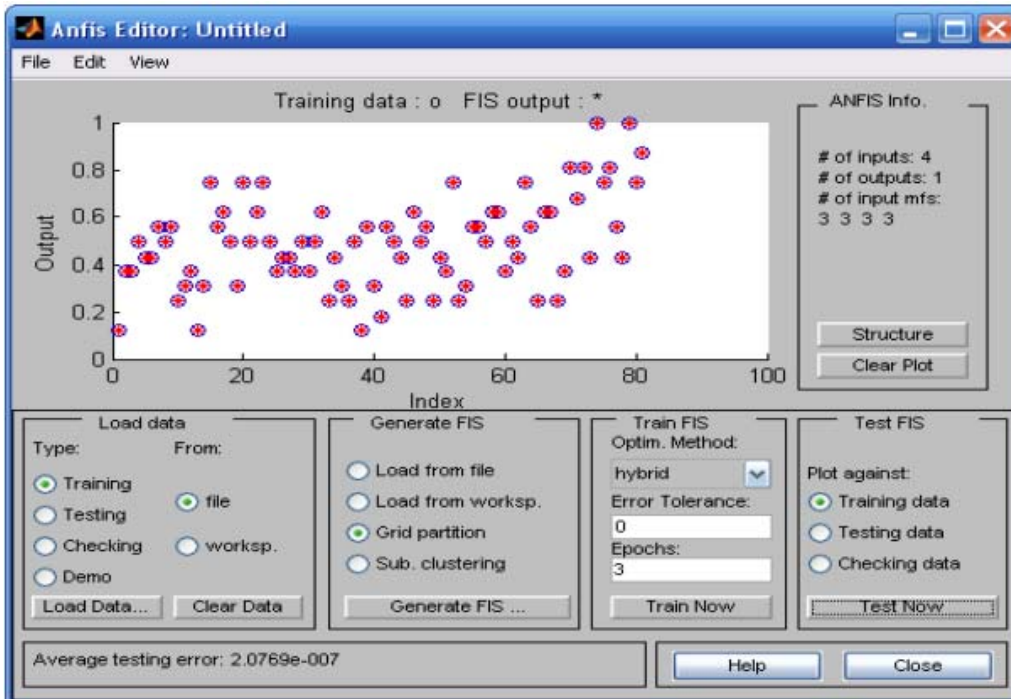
Anfis Editor: Untitled

File Edit View

Training data : o FIS output : *

1
0.8
0.6
0.4
0.2
0

Output

0 20 40 60 80 100

Index

ANFIS Info.

# of inputs: 4
# of outputs: 1
# of input mfs:
3 3 3 3

Structure

Clear Plot

Load data

Type:

From:

Training

Testing

Checking

Demo

file

worksp.

Load Data...

Clear Data

Generate FIS

Load from file

Load from worksp.

Grid partition

Sub. clustering

Generate FIS ...

Train FIS

Optim. Method:

hybrid

Error Tolerance:

0

Epochs:

3

Train Now

Test FIS

Plot against:

Training data

Testing data

Checking data

Test Now

Average testing error: 2.0769e-007

Help

Close